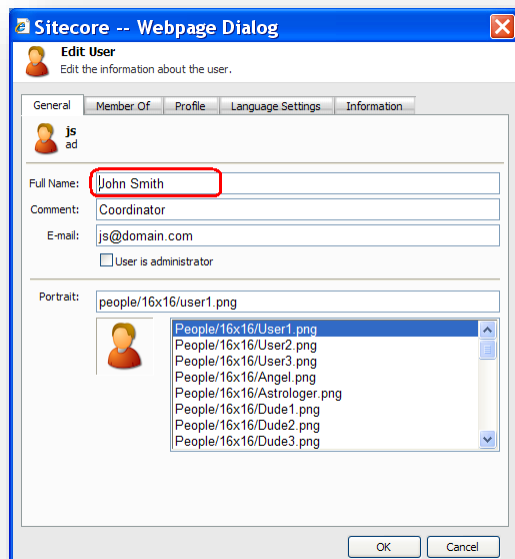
Sitecore -- Webpage Dialog

Edit User
Edit the information about the user.

General | Member Of | Profile | Language Settings | Information

js
ad

Full Name: John Smith
Comment: Coordinator
E-mail: js@domain.com
User is administrator

Portrait: people/16x16/user1.png

People/16x16/User1.png
People/16x16/User2.png
People/16x16/User3.png
People/16x16/Angel.png
People/16x16/Astrologer.png
People/16x16/Dude1.png
People/16x16/Dude2.png
People/16x16/Dude3.png

OK
Cancel